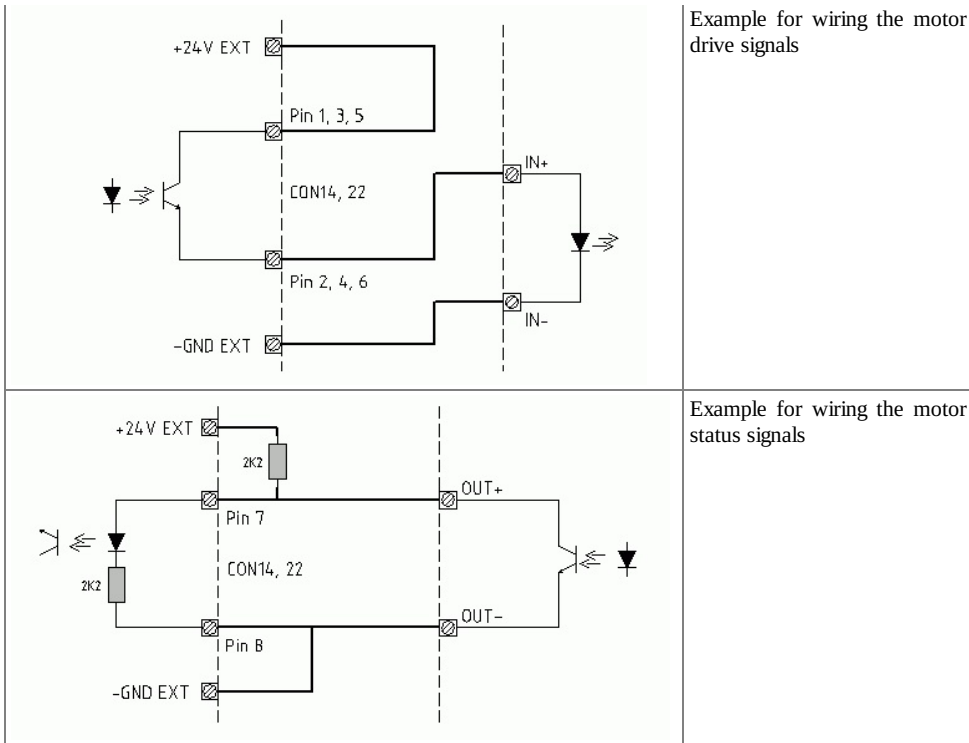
| +24V EXT<br>Pin 1, 3, 5<br>CON14, 22<br>IN+<br>Pin 2, 4, 6<br>IN-<br>-GND EXT | Example for wiring the motor drive signals |
|---|---|
| +24V EXT<br>2K2<br>OUT+<br>Pin 7<br>2K2<br>CON14, 22<br>OUT-<br>Pin 8<br>-GND EXT | Example for wiring the motor status signals |